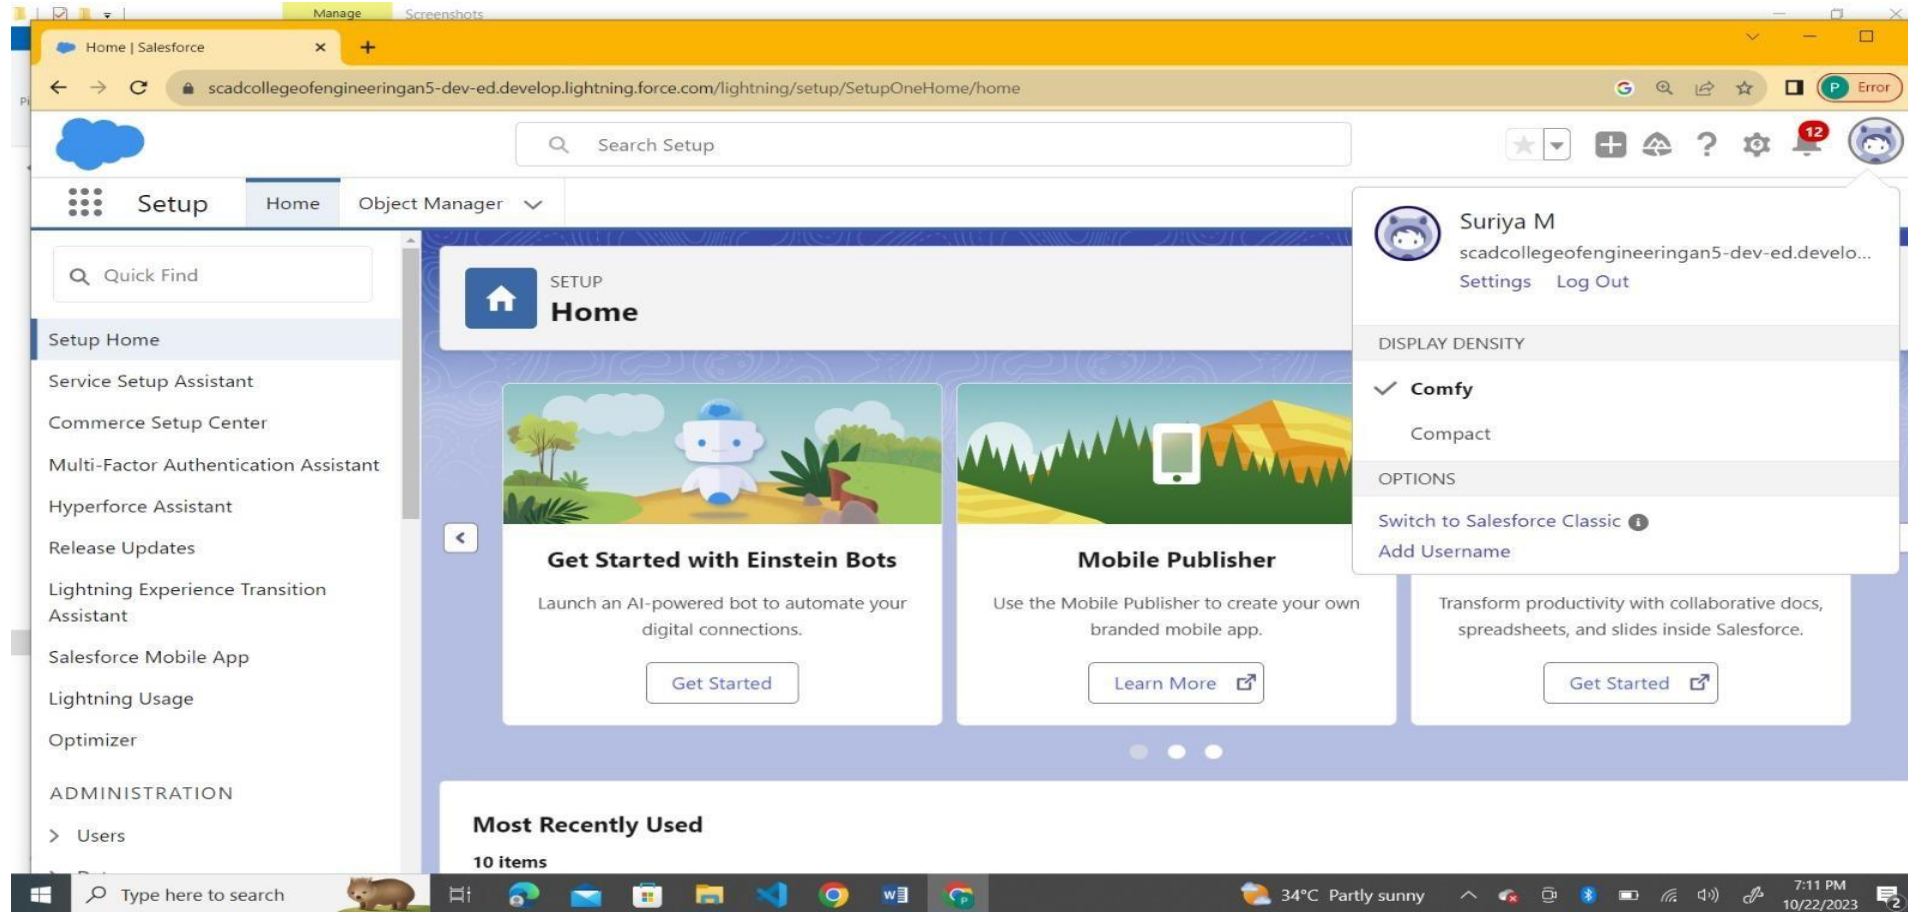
Manage Screenshots

Home | Salesforce

scadcollegeofengineeringan5-dev-ed.develop.lightning.force.com/lightning/setup/SetupOneHome/home

Error

Search Setup

12

Setup Home Object Manager

Quick Find

Setup Home
Service Setup Assistant
Commerce Setup Center
Multi-Factor Authentication Assistant
Hyperforce Assistant
Release Updates
Lightning Experience Transition Assistant
Salesforce Mobile App
Lightning Usage
Optimizer

ADMINISTRATION

Users

SETUP
Home

Get Started with Einstein Bots
Launch an AI-powered bot to automate your digital connections.
Get Started

Mobile Publisher
Use the Mobile Publisher to create your own branded mobile app.
Learn More

Transform productivity with collaborative docs, spreadsheets, and slides inside Salesforce.
Get Started

Most Recently Used
10 items

Suriya M
scadcollegeofengineeringan5-dev-ed.develo...
Settings Log Out

DISPLAY DENSITY
Comfy
Compact

OPTIONS
Switch to Salesforce Classic
Add Username

Type here to search

34°C Partly sunny

7:11 PM
10/22/2023